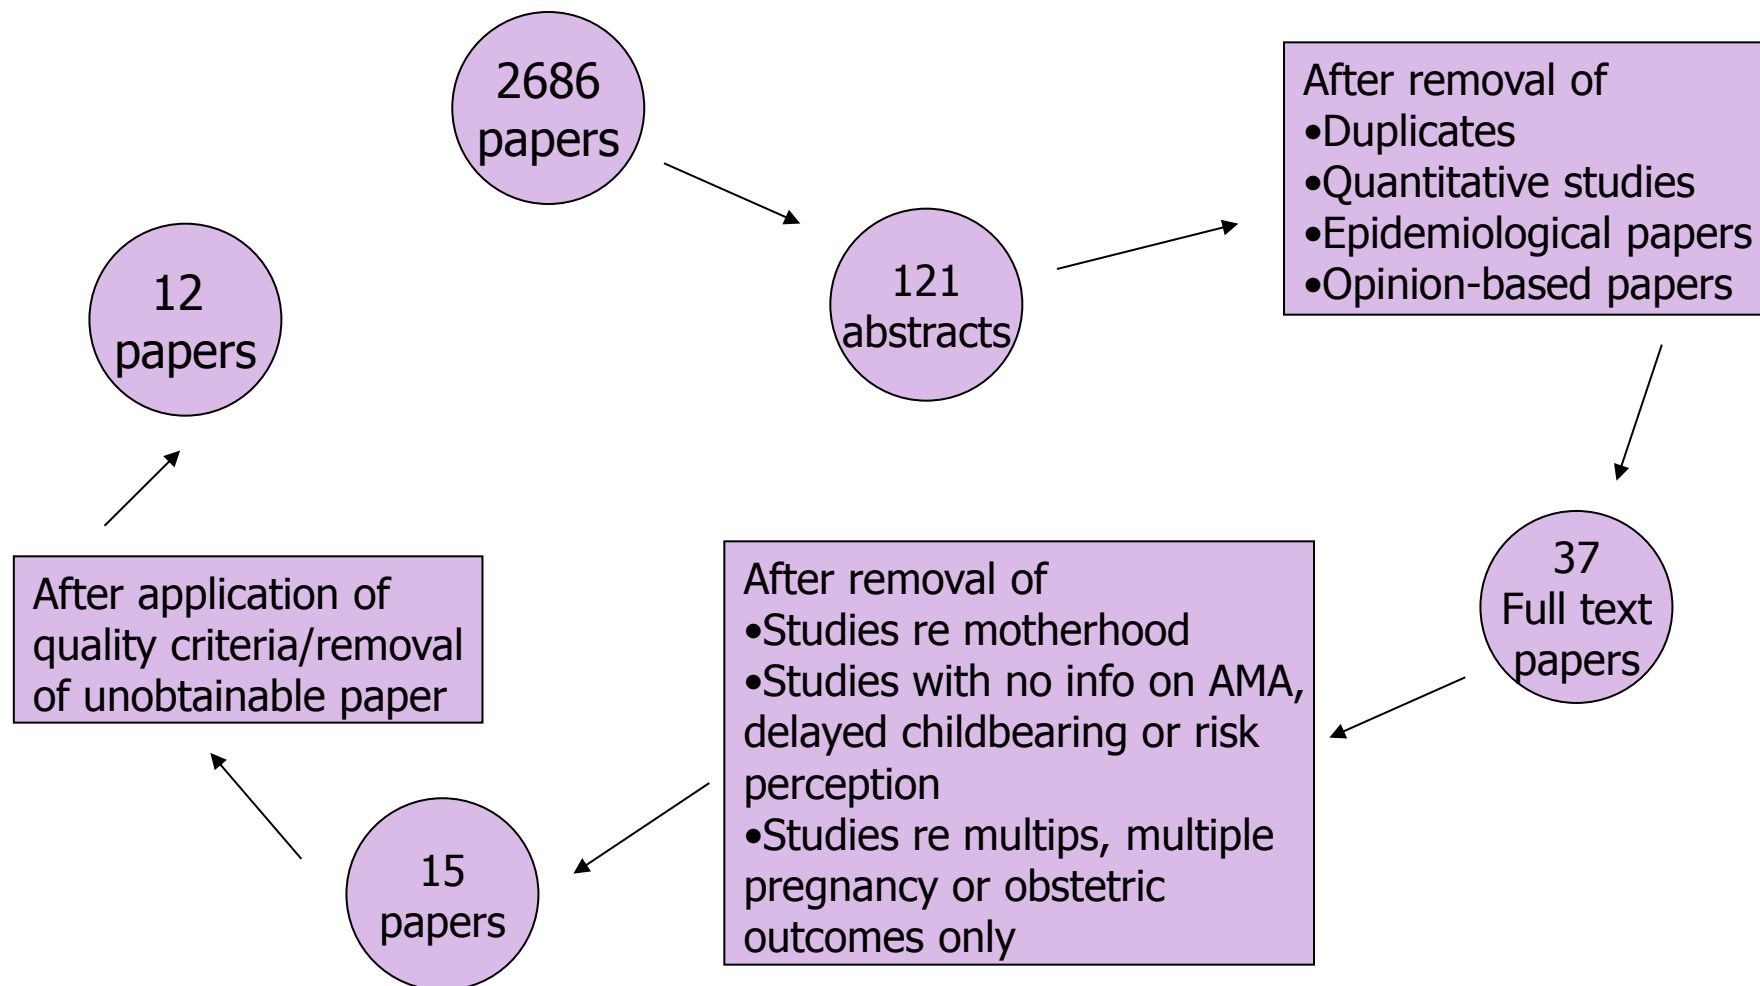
2686 papers

121 abstracts

After removal of
•Duplicates
•Quantitative studies
•Epidemiological papers
•Opinion-based papers

37 Full text papers

After removal of
•Studies re motherhood
•Studies with no info on AMA, delayed childbearing or risk perception
•Studies re multips, multiple pregnancy or obstetric outcomes only

15 papers

After application of quality criteria/removal of unobtainable paper

12 papers